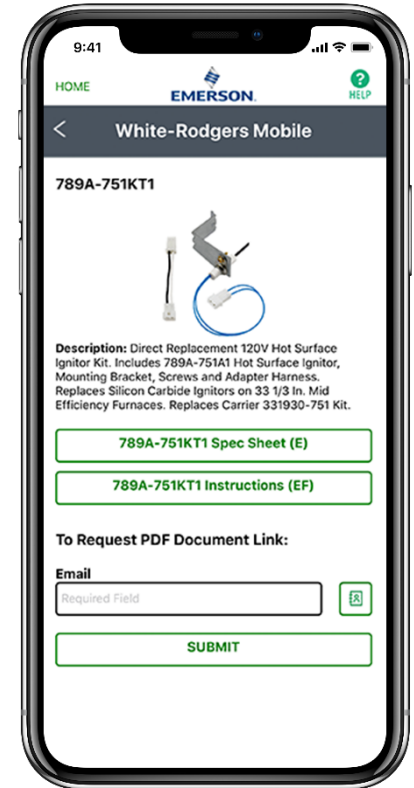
9:41

HOME

EMERSON.

HELP

<

White-Rodgers Mobile

789A-751KT1

Description: Direct Replacement 120V Hot Surface Ignitor Kit. Includes 789A-751A1 Hot Surface Ignitor, Mounting Bracket, Screws and Adapter Harness. Replaces Silicon Carbide Ignitors on 33 1/3 In. Mid Efficiency Furnaces. Replaces Carrier 331930-751 Kit.

789A-751KT1 Spec Sheet (E)

789A-751KT1 Instructions (EF)

To Request PDF Document Link:

Email

Required Field

SUBMIT